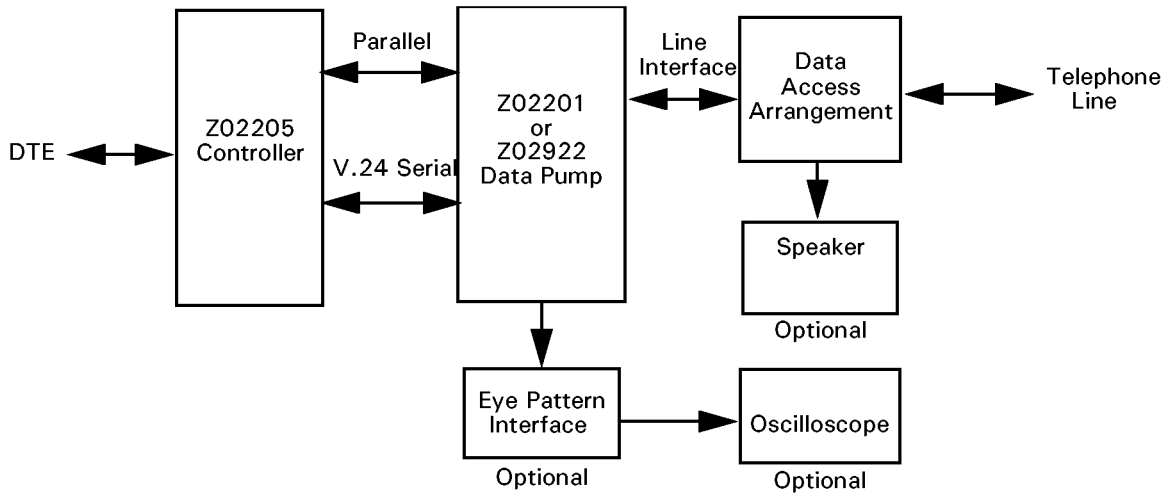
DTE

Z02205 Controller

Parallel

V.24 Serial

Z02201 or Z02922 Data Pump

Line Interface

Data Access Arrangement

Telephone Line

Speaker

Optional

Eye Pattern Interface

Optional

Oscilloscope

Optional